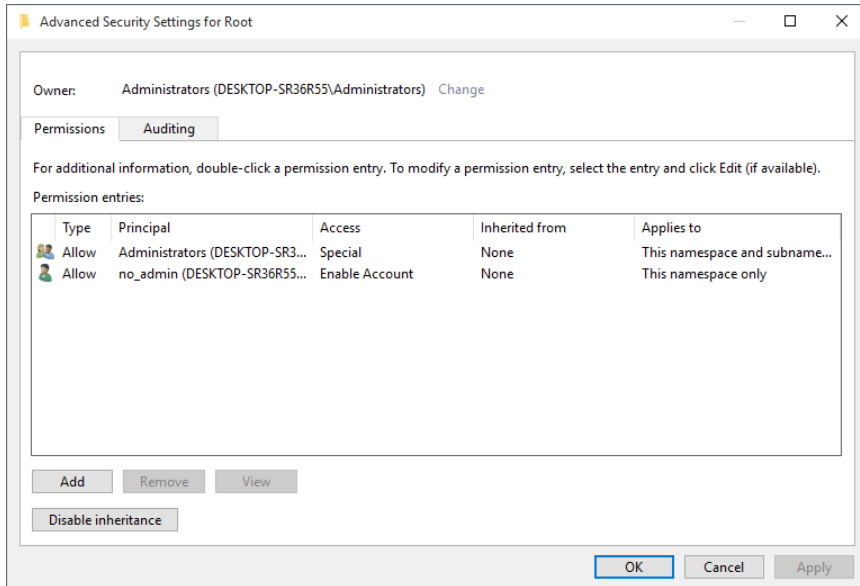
Advanced Security Settings for Root

Owner: Administrators (DESKTOP-SR36R55\Administrators) Change

Permissions | Auditing

For additional information, double-click a permission entry. To modify a permission entry, select the entry and click Edit (if available).

Permission entries:

| Type | Principal | Access | Inherited from | Applies to |
|---|---|---|---|---|
| Allow | Administrators (DESKTOP-SR3... | Special | None | This namespace and subname... |
| Allow | no_admin (DESKTOP-SR36R55... | Enable Account | None | This namespace only |

Add Remove View

Disable inheritance

OK Cancel Apply